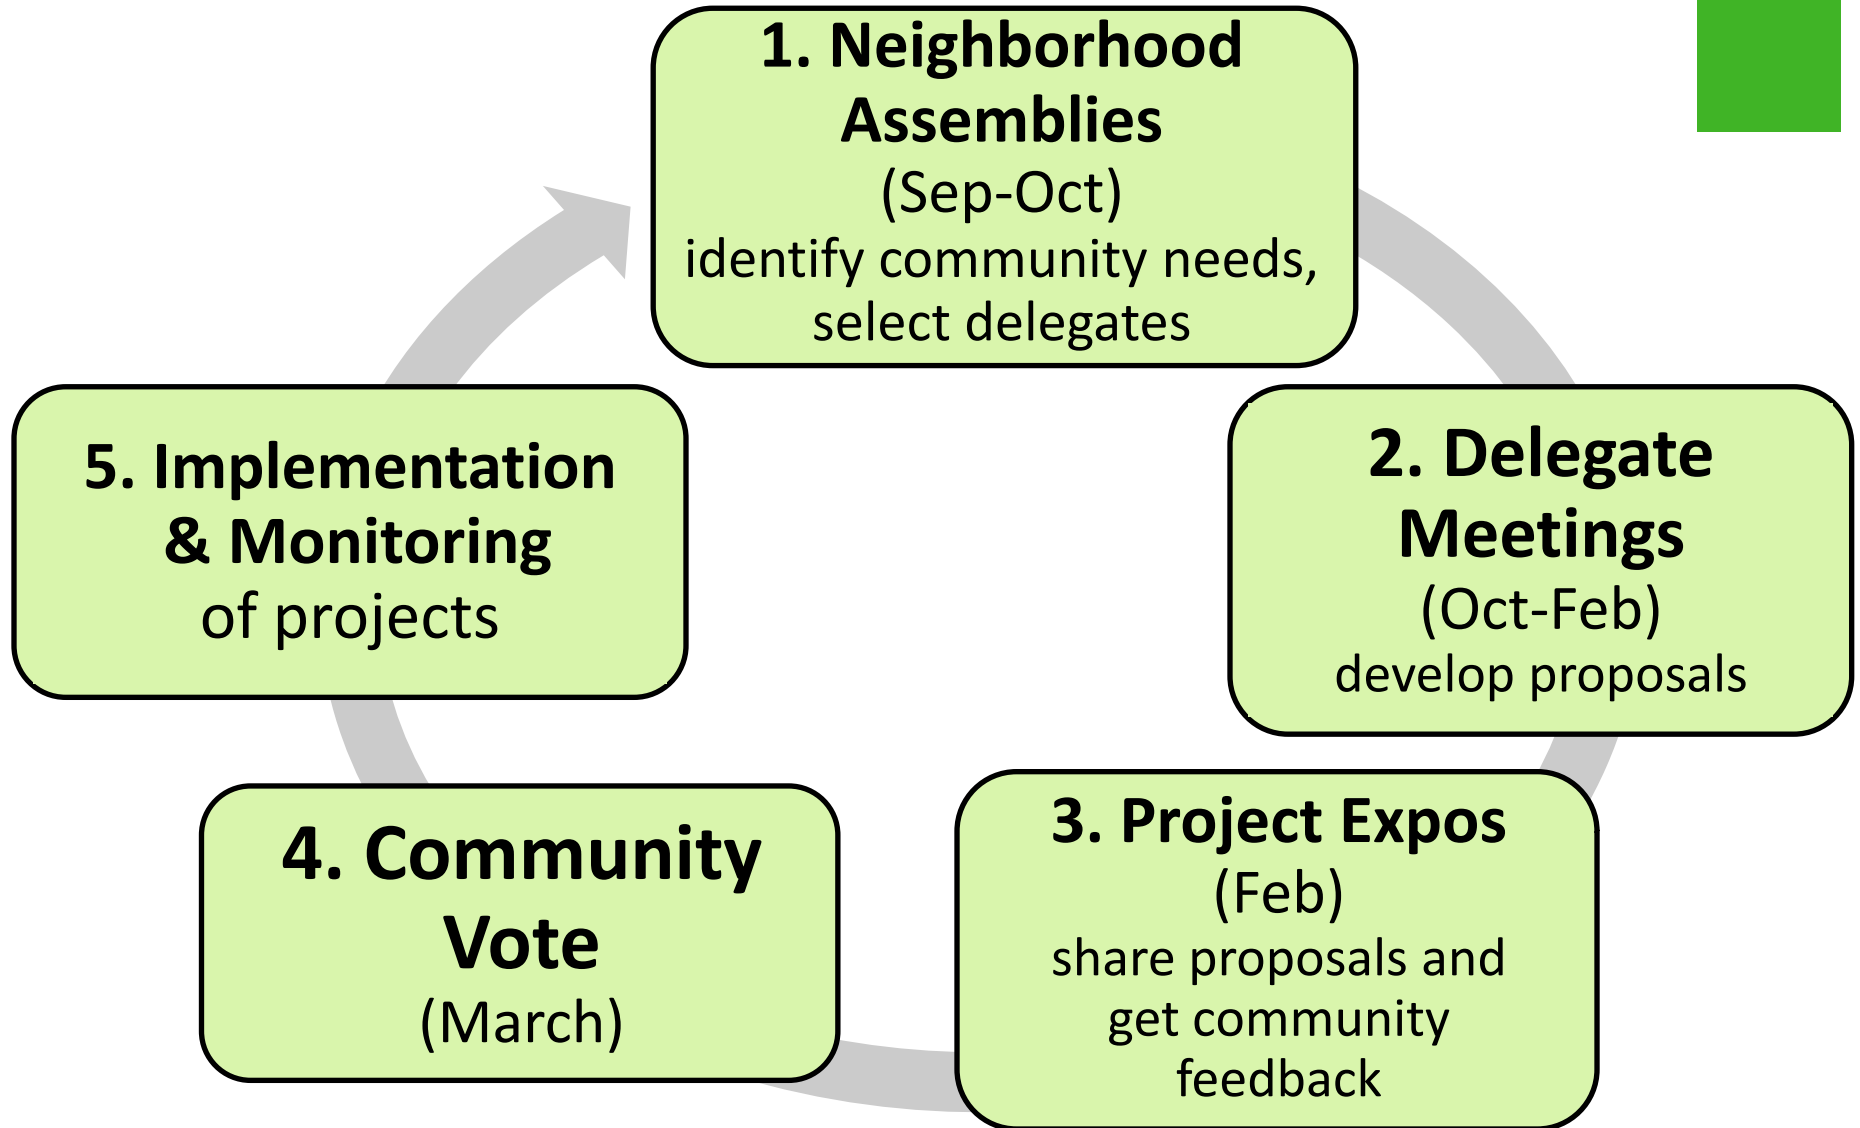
1. Neighborhood Assemblies
(Sep-Oct)
identify community needs, select delegates

2. Delegate Meetings
(Oct-Feb)
develop proposals

3. Project Expos
(Feb)
share proposals and get community feedback

4. Community Vote
(March)

5. Implementation & Monitoring
of projects